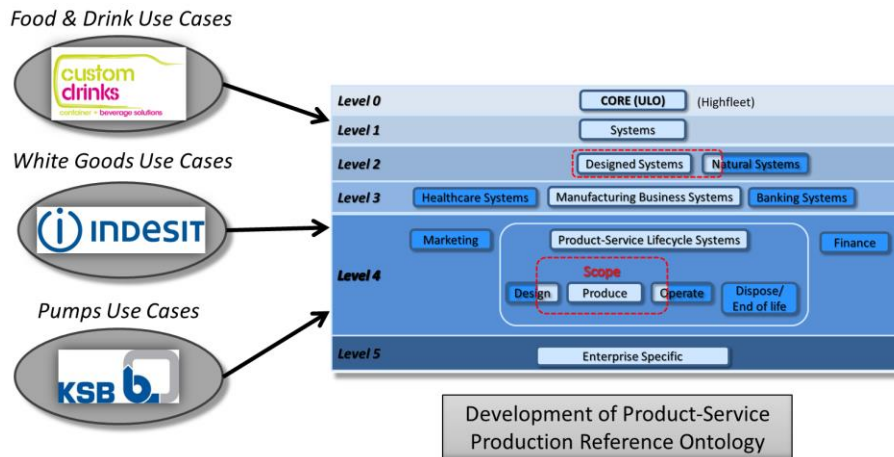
Food & Drink Use Cases

custom drinks
container + beverage solutions

White Goods Use Cases

INDESIT

Pumps Use Cases

KSB

Level 0
CORE (ULO) (Highfleet)

Level 1
Systems

Level 2
Designed Systems
Natural Systems

Level 3
Healthcare Systems
Manufacturing Business Systems
Banking Systems

Level 4
Marketing
Product-Service Lifecycle Systems
Finance
Scope
Design
Produce
Operate
Dispose/ End of life

Level 5
Enterprise Specific

Development of Product-Service Production Reference Ontology